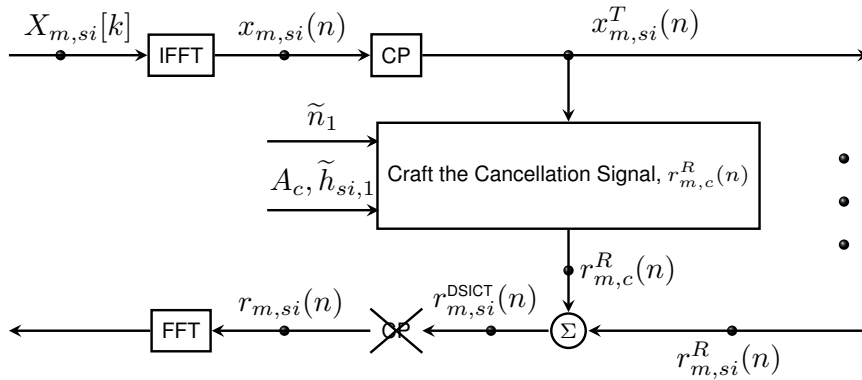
$X_{m,si}[k]$

IFFT

$x_{m,si}(n)$

CP

$x^{T}_{m,si}(n)$

$\widetilde{n}_1$

$A_c, \widetilde{h}_{si,1}$

Craft the Cancellation Signal, $r^{R}_{m,c}(n)$

$r^{R}_{m,c}(n)$

FFT

$r_{m,si}(n)$

CP

$r^{\text{DSICT}}_{m,si}(n)$

$\Sigma$

$r^{R}_{m,si}(n)$